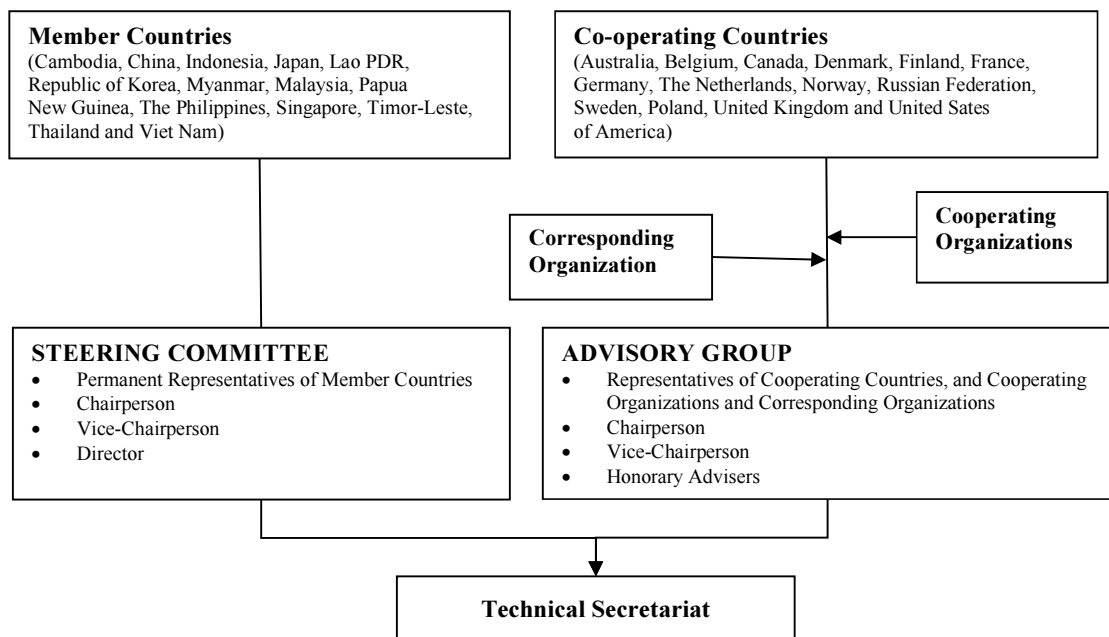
**Member Countries**
(Cambodia, China, Indonesia, Japan, Lao PDR, Republic of Korea, Myanmar, Malaysia, Papua New Guinea, The Philippines, Singapore, Timor-Leste, Thailand and Viet Nam)

**Co-operating Countries**
(Australia, Belgium, Canada, Denmark, Finland, France, Germany, The Netherlands, Norway, Russian Federation, Sweden, Poland, United Kingdom and United Sates of America)

**Corresponding Organization**

**Cooperating Organizations**

**STEERING COMMITTEE**
- Permanent Representatives of Member Countries
- Chairperson
- Vice-Chairperson
- Director

**ADVISORY GROUP**
- Representatives of Cooperating Countries, and Cooperating Organizations and Corresponding Organizations
- Chairperson
- Vice-Chairperson
- Honorary Advisers

**Technical Secretariat**